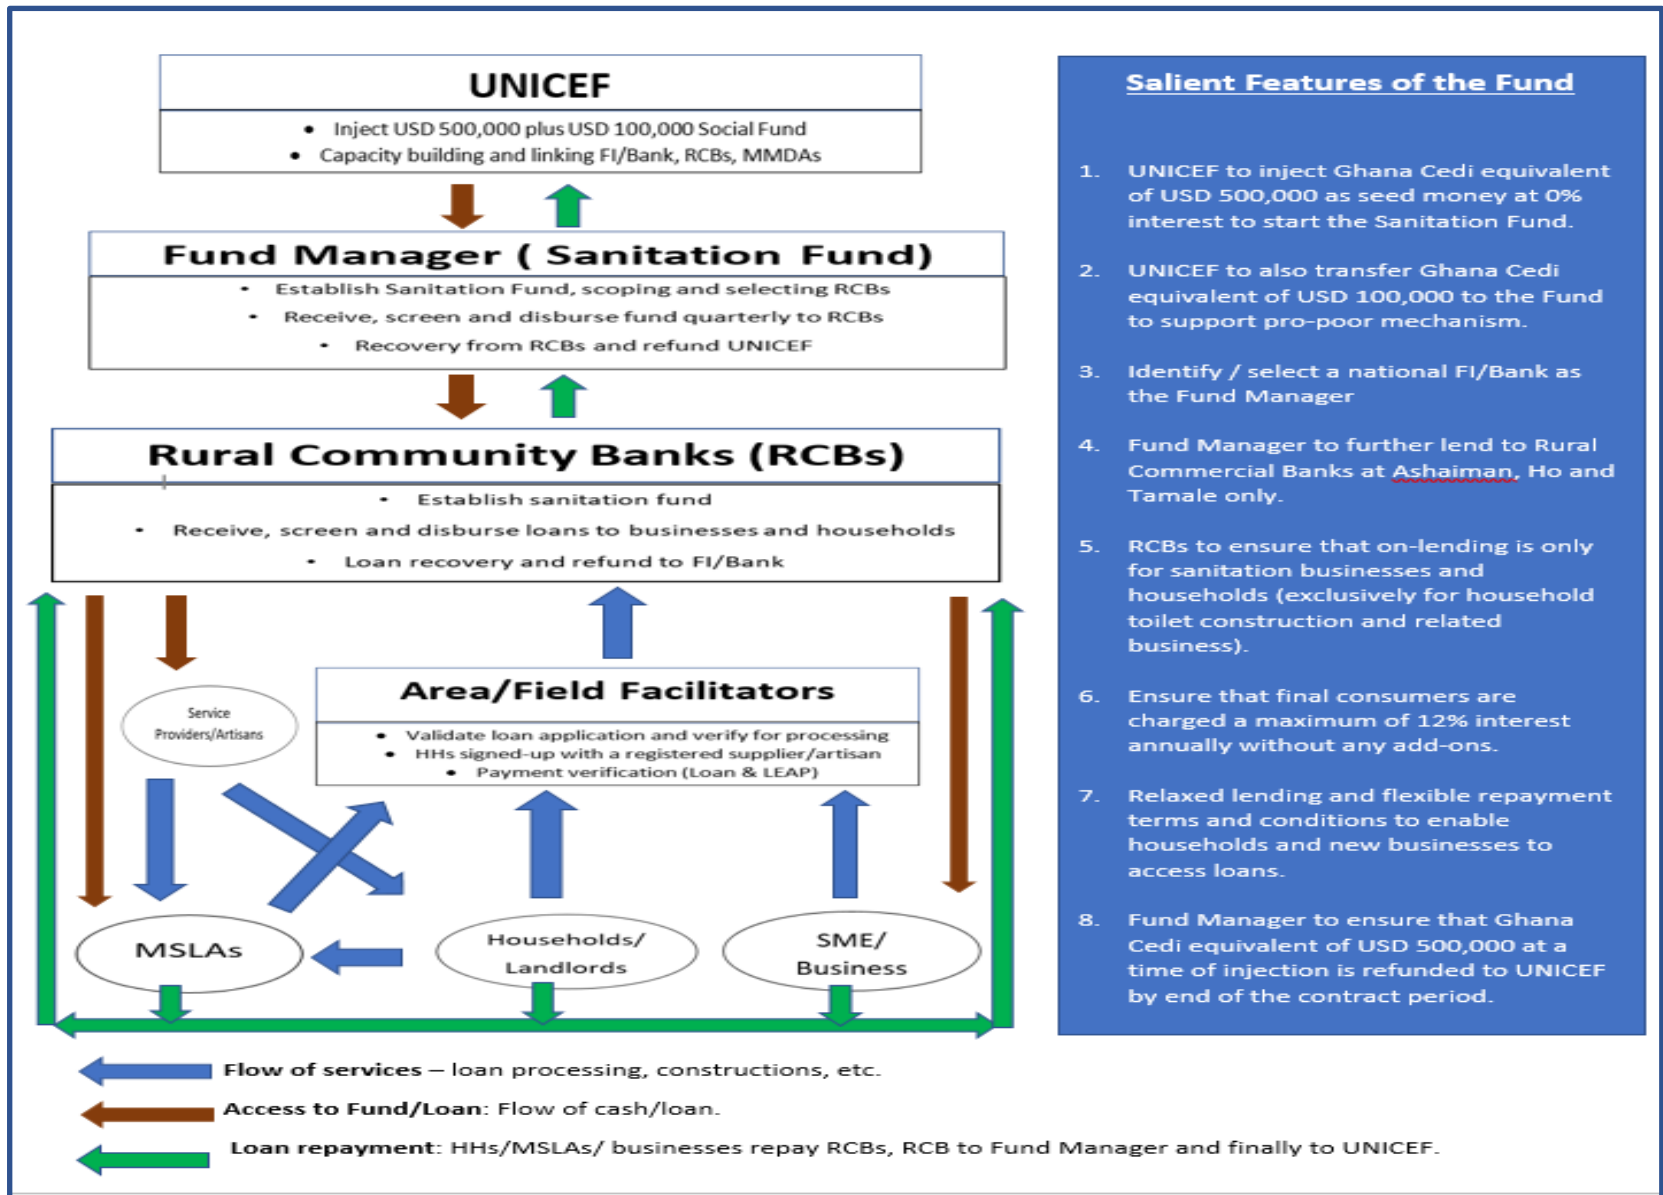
UNICEF

- Inject USD 500,000 plus USD 100,000 Social Fund
- Capacity building and linking FI/Bank, RCBs, MMDAs

Fund Manager ( Sanitation Fund)

- Establish Sanitation Fund, scoping and selecting RCBs
- Receive, screen and disburse fund quarterly to RCBs
- Recovery from RCBs and refund UNICEF

Rural Community Banks (RCBs)

- Establish sanitation fund
- Receive, screen and disburse loans to businesses and households
- Loan recovery and refund to FI/Bank

Service Providers/Artisans

Area/Field Facilitators

- Validate loan application and verify for processing
- HHs signed-up with a registered supplier/artisan
- Payment verification (Loan & LEAP)

MSLAs

Households/ Landlords

SME/ Business

Flow of services – loan processing, constructions, etc.

Access to Fund/Loan: Flow of cash/loan.

Loan repayment: HHs/MSLAs/ businesses repay RCBs, RCB to Fund Manager and finally to UNICEF.

Salient Features of the Fund

1. UNICEF to inject Ghana Cedi equivalent of USD 500,000 as seed money at 0% interest to start the Sanitation Fund.

2. UNICEF to also transfer Ghana Cedi equivalent of USD 100,000 to the Fund to support pro-poor mechanism.

3. Identify / select a national FI/Bank as the Fund Manager

4. Fund Manager to further lend to Rural Commercial Banks at Ashaiman, Ho and Tamale only.

5. RCBs to ensure that on-lending is only for sanitation businesses and households (exclusively for household toilet construction and related business).

6. Ensure that final consumers are charged a maximum of 12% interest annually without any add-ons.

7. Relaxed lending and flexible repayment terms and conditions to enable households and new businesses to access loans.

8. Fund Manager to ensure that Ghana Cedi equivalent of USD 500,000 at a time of injection is refunded to UNICEF by end of the contract period.